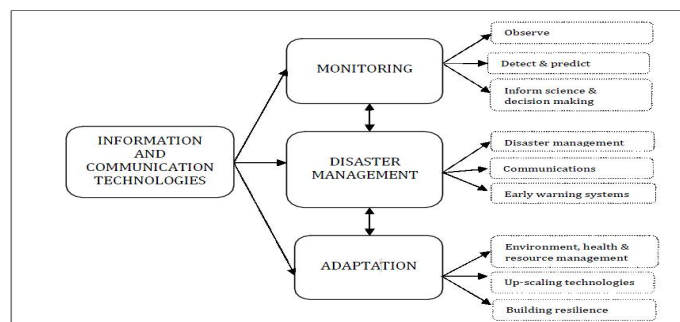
INFORMATION AND COMMUNICATION TECHNOLOGIES

MONITORING

Observe

Detect & predict

Inform science & decision making

DISASTER MANAGEMENT

Disaster management

Communications

Early warning systems

ADAPTATION

Environment, health & resource management

Up-scaling technologies

Building resilience